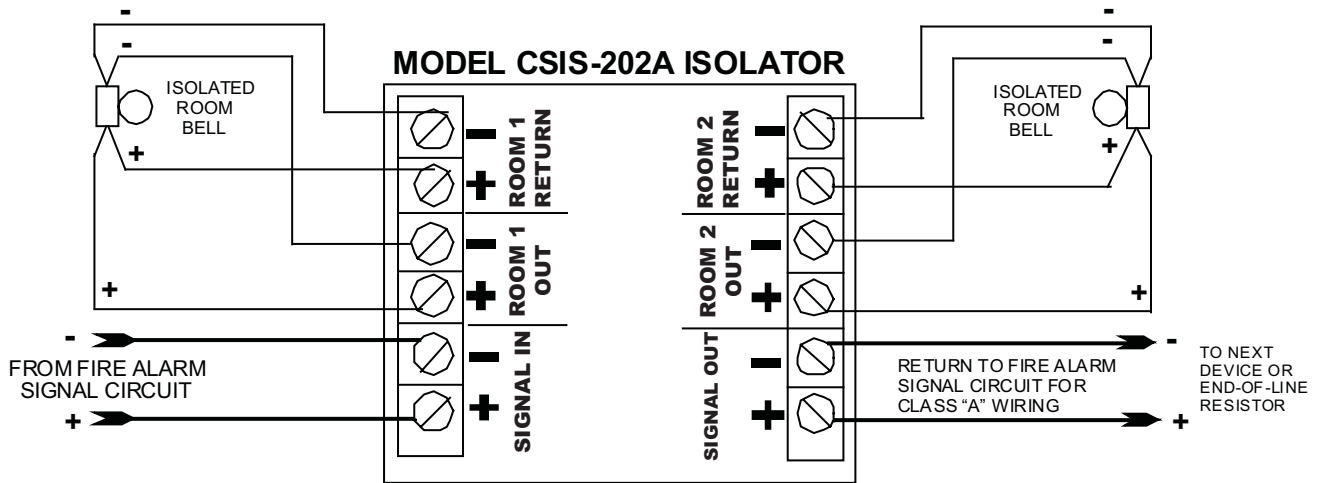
MODEL CSIS-202A ISOLATOR

ISOLATED ROOM BELL

ISOLATED ROOM BELL

ROOM 1 RETURN

ROOM 1 OUT

SIGNAL IN

ROOM 2 RETURN

ROOM 2 OUT

SIGNAL OUT

FROM FIRE ALARM SIGNAL CIRCUIT

RETURN TO FIRE ALARM SIGNAL CIRCUIT FOR CLASS "A" WIRING

TO NEXT DEVICE OR END-OF-LINE RESISTOR